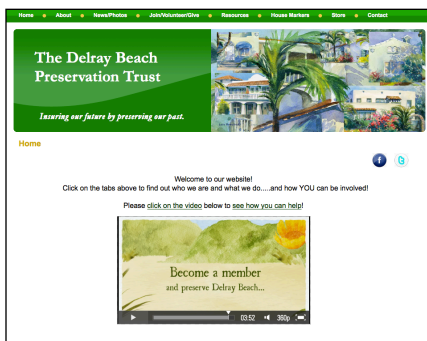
Home • About • News/Photos • Join/Volunteer/Give • Resources • House Markers • Store • Contact

The Delray Beach Preservation Trust

Insuring our future by preserving our past.

Home

Welcome to our website!
Click on the tabs above to find out who we are and what we do.....and how YOU can be involved!

Please click on the video below to see how you can help!

Become a member
and preserve Delray Beach...

03:52 360p